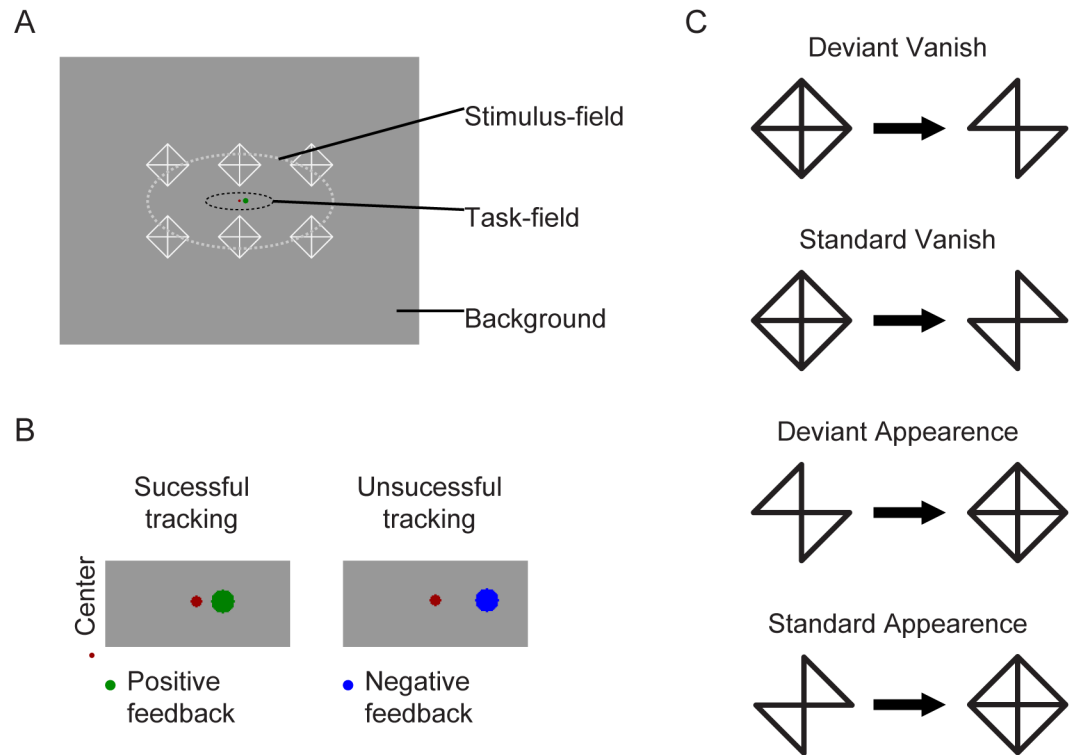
A

Stimulus-field

Task-field

Background

B

Sucessful tracking

Unsucessful tracking

Center

Positive feedback

Negative feedback

C

Deviant Vanish

Standard Vanish

Deviant Appearence

Standard Appearence